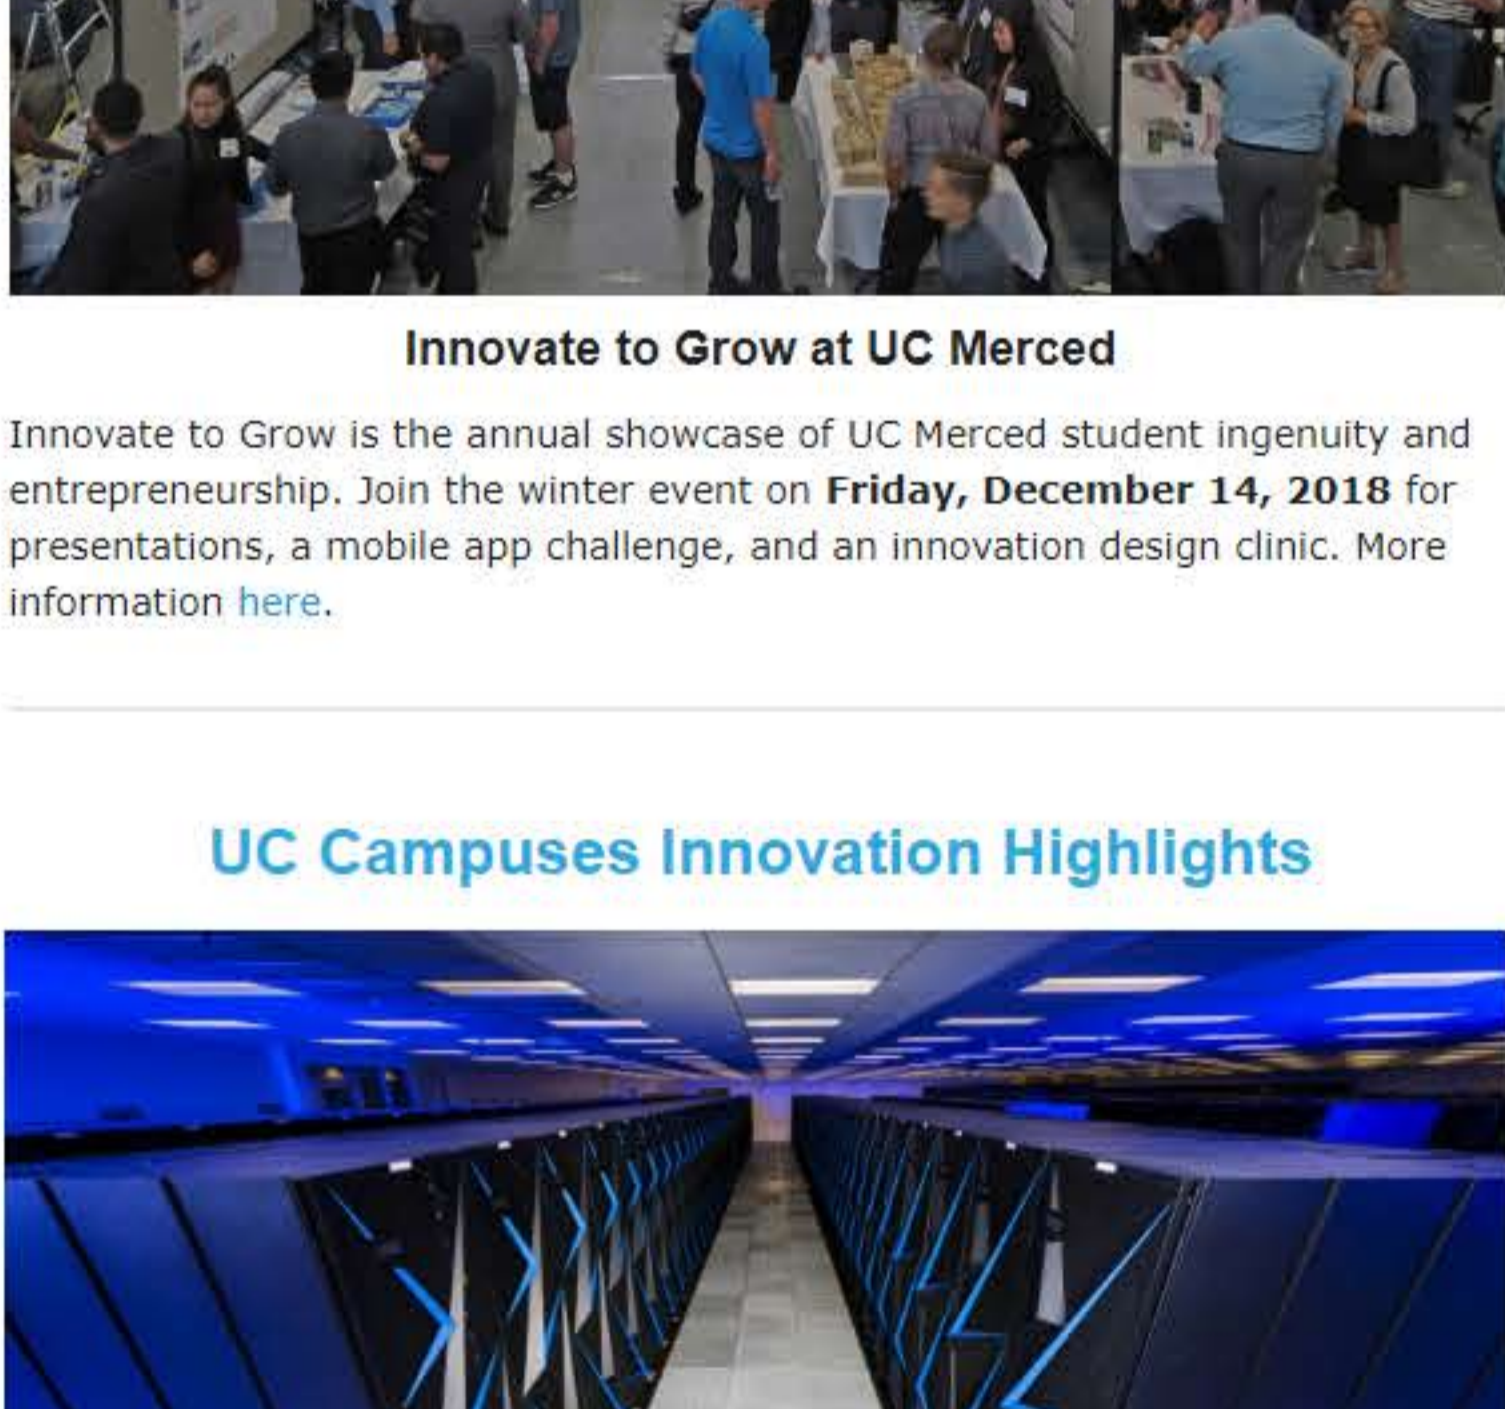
Innovate to Grow at UC Merced

Innovate to Grow is the annual showcase of UC Merced student ingenuity and entrepreneurship. Join the winter event on **Friday, December 14, 2018** for presentations, a mobile app challenge, and an innovation design clinic. More information here.

UC Campuses Innovation Highlights